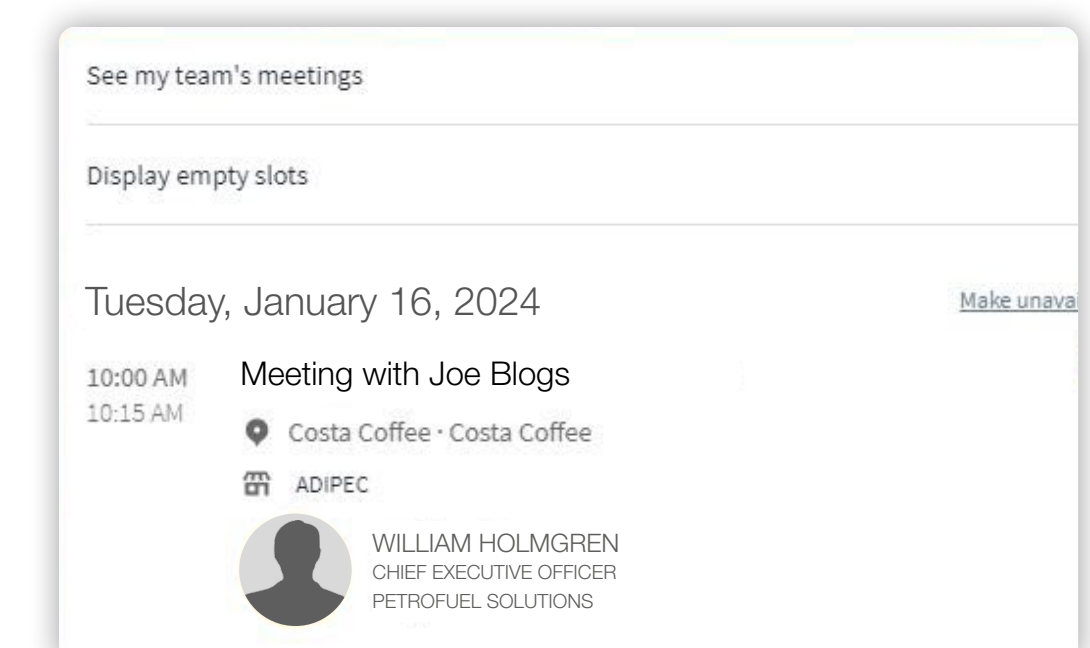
See my team's meetings

Display empty slots

Tuesday, January 16, 2024

Make unava

10:00 AM
10:15 AM

Meeting with Joe Blogs

Costa Coffee · Costa Coffee

ADIPEC

WILLIAM HOLMGREN
CHIEF EXECUTIVE OFFICER
PETROFUEL SOLUTIONS